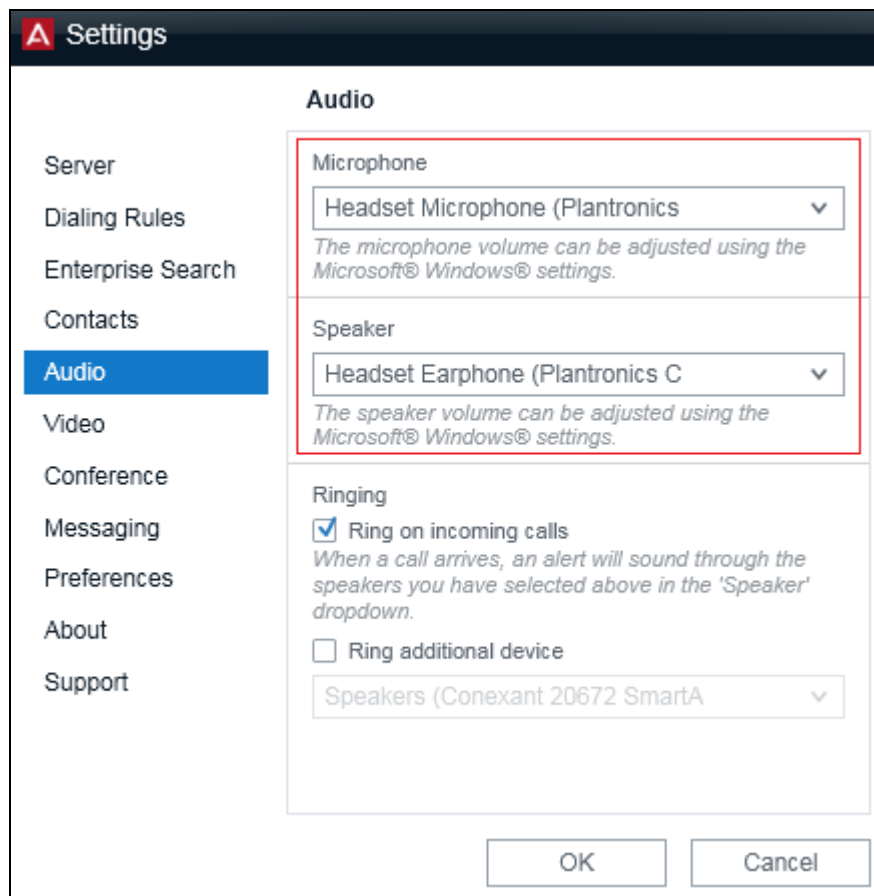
Settings

Audio

Server
Dialing Rules
Enterprise Search
Contacts
Audio
Video
Conference
Messaging
Preferences
About
Support

Microphone
Headset Microphone (Plantronics
The microphone volume can be adjusted using the Microsoft® Windows® settings.

Speaker
Headset Earphone (Plantronics C
The speaker volume can be adjusted using the Microsoft® Windows® settings.

Ringing
Ring on incoming calls
When a call arrives, an alert will sound through the speakers you have selected above in the 'Speaker' dropdown.
Ring additional device
Speakers (Conexant 20672 SmartA

OK
Cancel